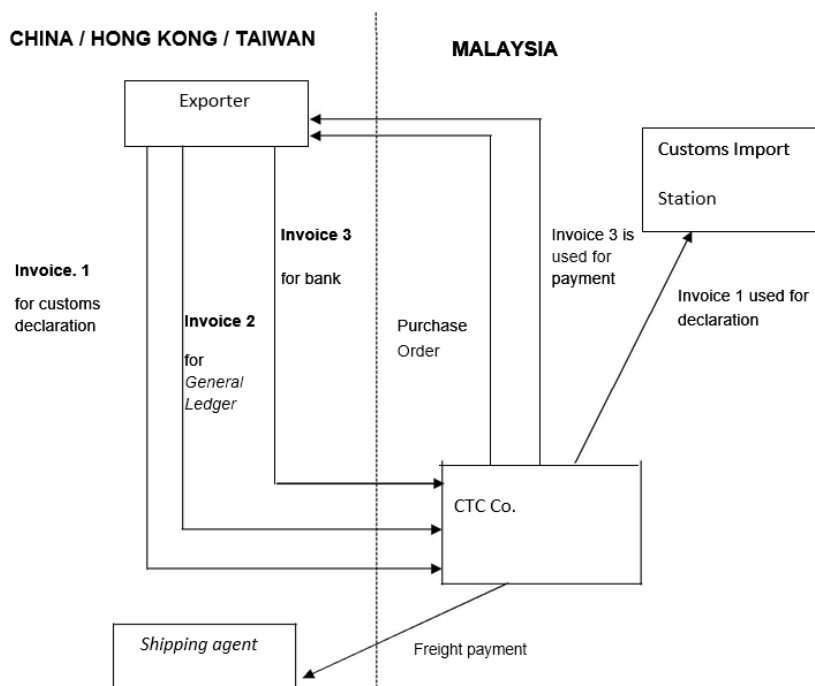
CHINA / HONG KONG / TAIWAN

MALAYSIA

Exporter

Customs Import

Station

Invoice 3

for bank

Invoice 3 is used for payment

Invoice. 1

for customs declaration

Invoice 2

for *General Ledger*

Purchase Order

Invoice 1 used for declaration

CTC Co.

*Shipping agent*

Freight payment